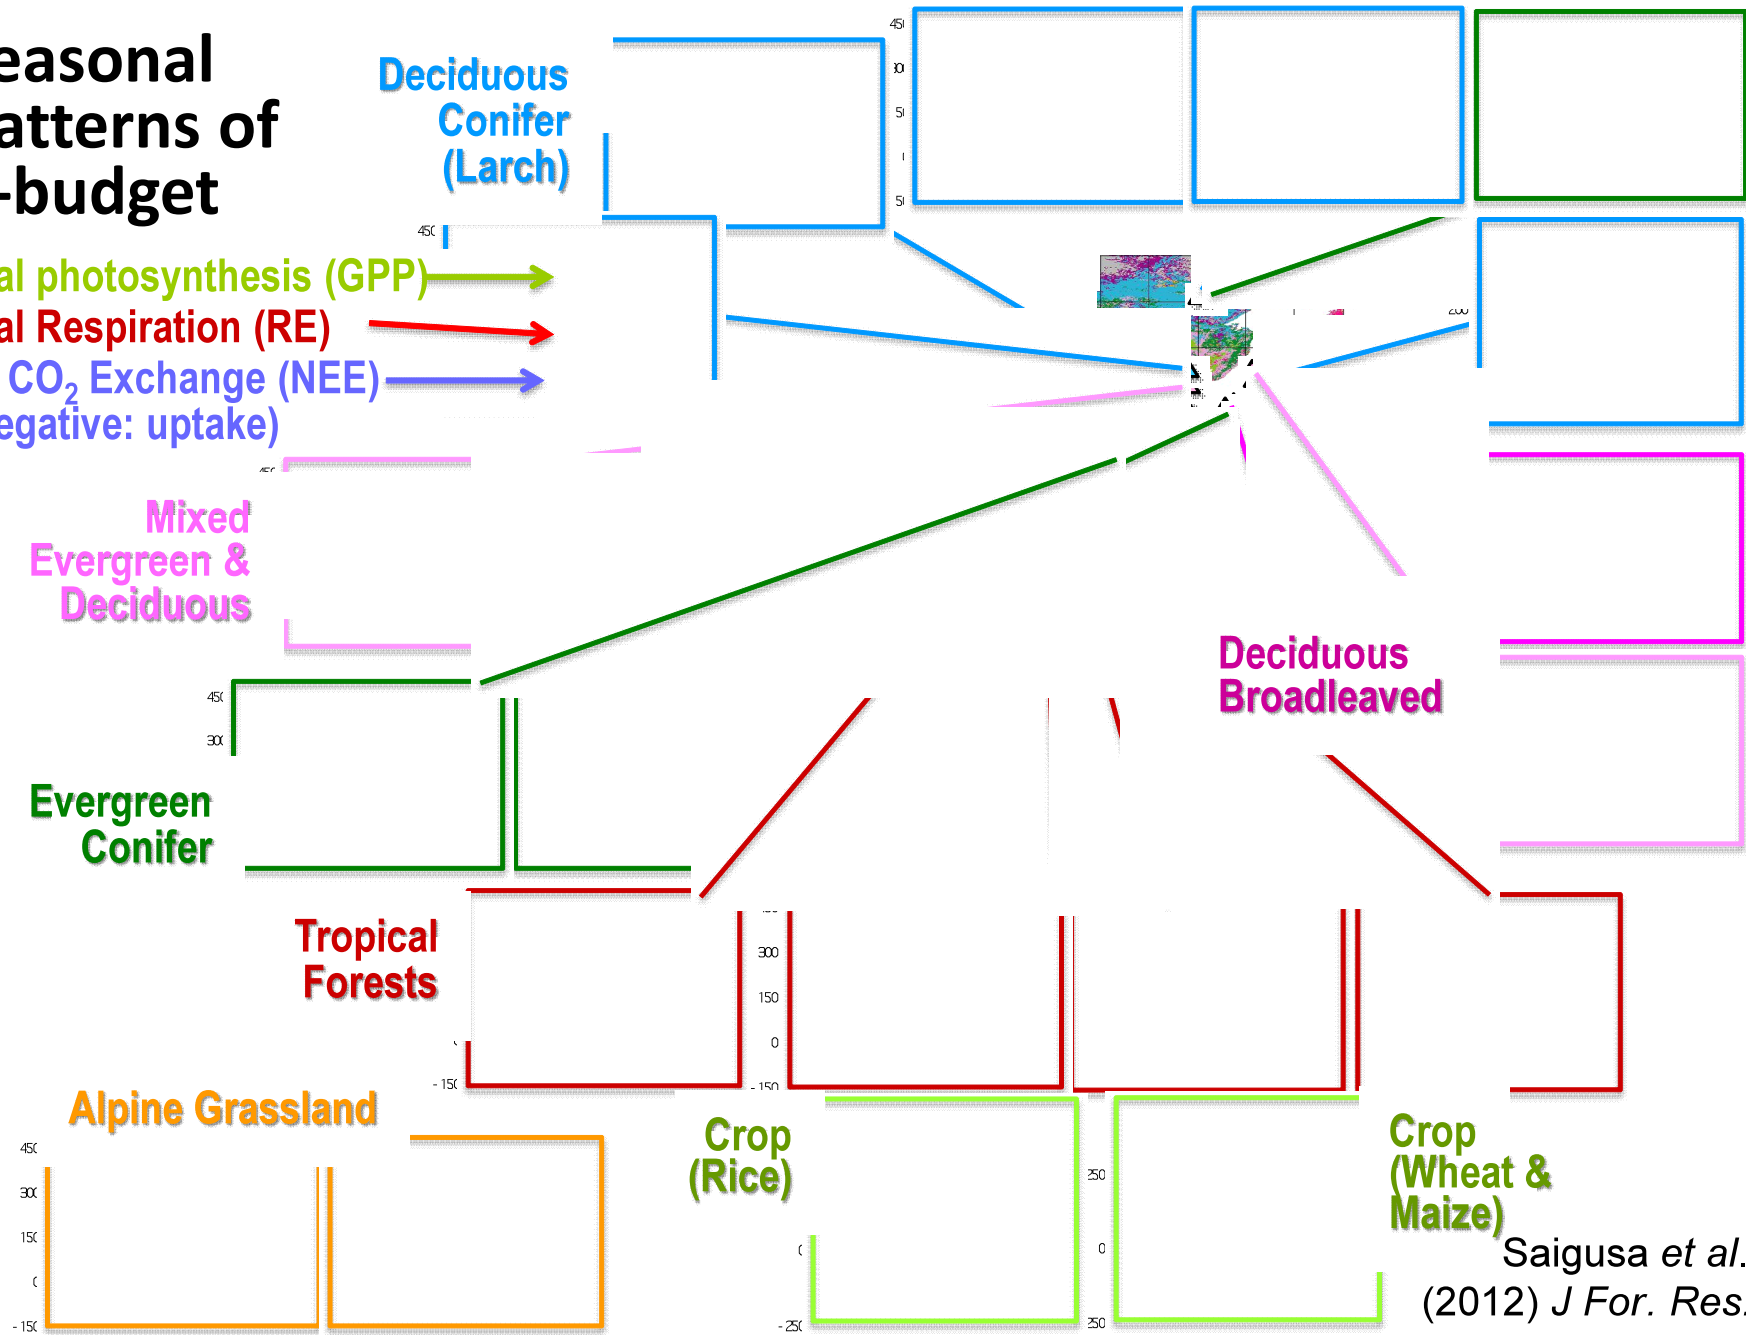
easonal atterns of -budget

al photosynthesis (GPP)
al Respiration (RE)
$CO_2$ Exchange (NEE)
egative: uptake)

Deciduous Conifer (Larch)

Mixed Evergreen & Deciduous

Evergreen Conifer

Tropical Forests

Deciduous Broadleaved

Alpine Grassland

Crop (Rice)

Crop (Wheat & Maize)

450
300
150
0
-150

450
300
150
0
-150

250
0
-250

250
0
250

Saigusa et al. (2012) J For. Res.